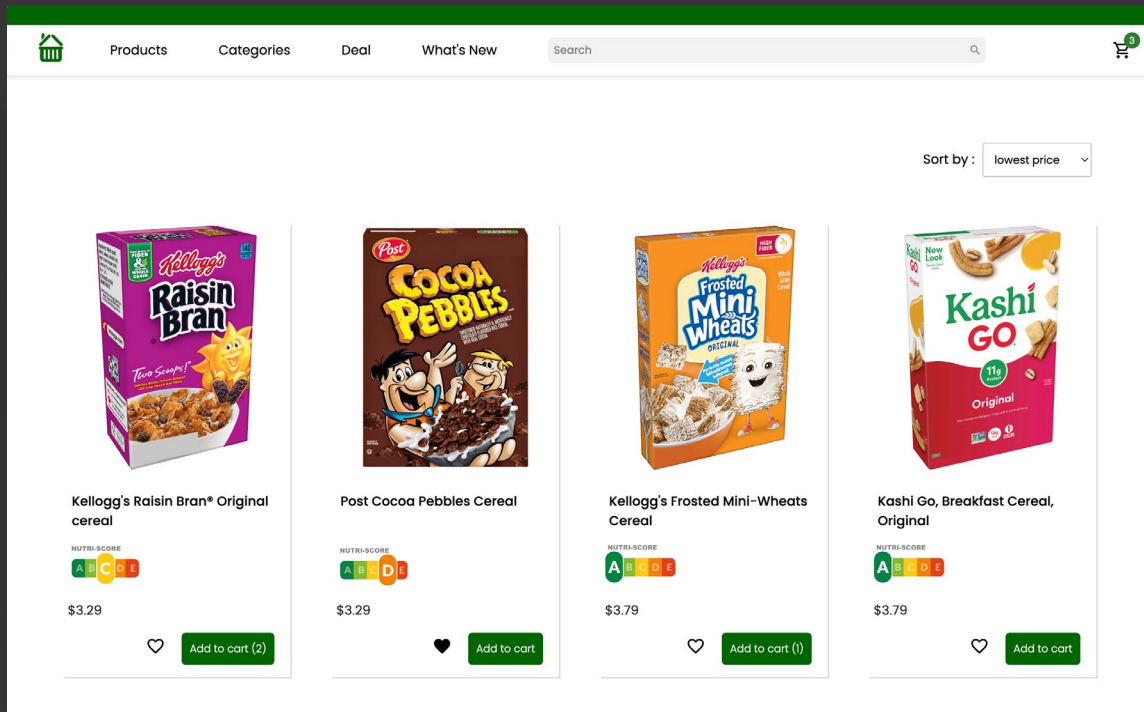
Products Categories Deal What's New

Search

3

Sort by : lowest price

Kellogg's Raisin Bran Two Scoops!

Kellogg's Raisin Bran® Original cereal

NUTRI-SCORE
A B C D E

$3.29

Add to cart (2)

Post Cocoa Pebbles

Post Cocoa Pebbles Cereal

NUTRI-SCORE
A B C D E

$3.29

Add to cart

Kellogg's Frosted Mini Wheats Original

Kellogg's Frosted Mini-Wheats Cereal

NUTRI-SCORE
A B C D E

$3.79

Add to cart (1)

New Look Kashi GO 11g Original

Kashi Go, Breakfast Cereal, Original

NUTRI-SCORE
A B C D E

$3.79

Add to cart